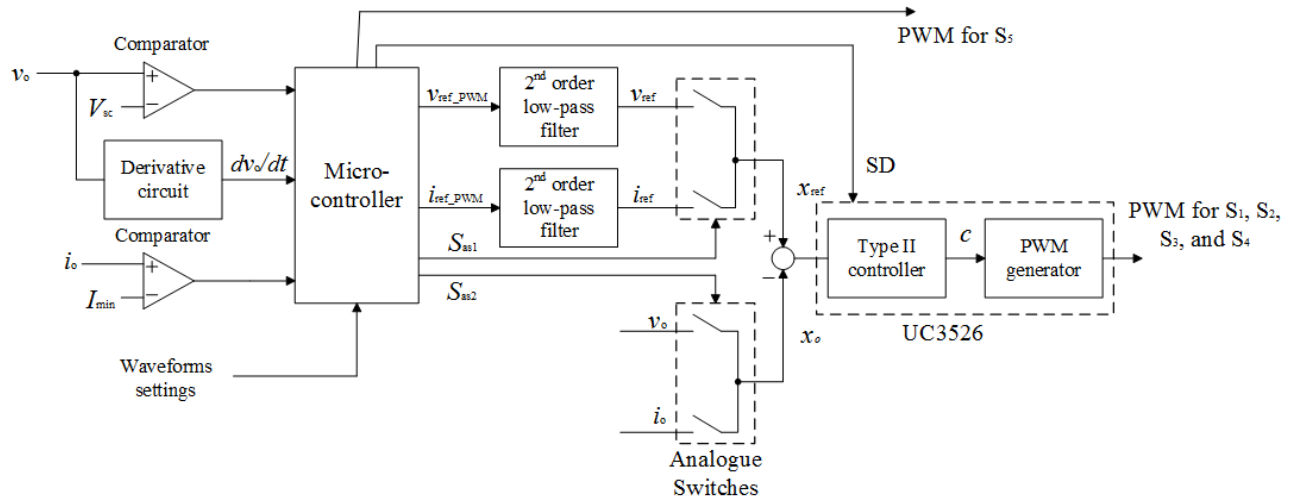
PWM for $S_5$

Comparator

$v_o$

$V_{sc}$

Derivative circuit

$dv_o/dt$

Microcontroller

Comparator

$i_o$

$I_{min}$

Waveforms settings

$v_{ref\_PWM}$

$2^{nd}$ order low-pass filter

$v_{ref}$

$i_{ref\_PWM}$

$2^{nd}$ order low-pass filter

$i_{ref}$

$S_{as1}$

$S_{as2}$

SD

$x_{ref}$

+

−

Type II controller

$c$

PWM generator

PWM for $S_1$, $S_2$, $S_3$, and $S_4$

UC3526

$x_o$

$v_o$

$i_o$

Analogue Switches